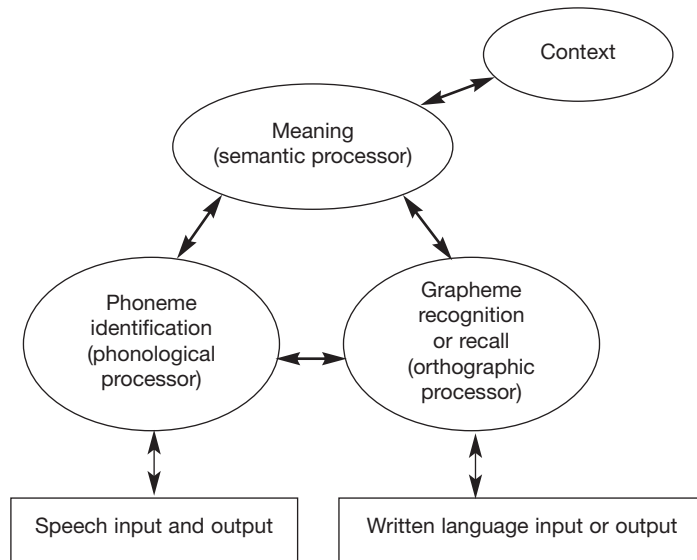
Context

Meaning
(semantic processor)

Phoneme
identification
(phonological
processor)

Grapheme
recognition
or recall
(orthographic
processor)

Speech input and output

Written language input or output